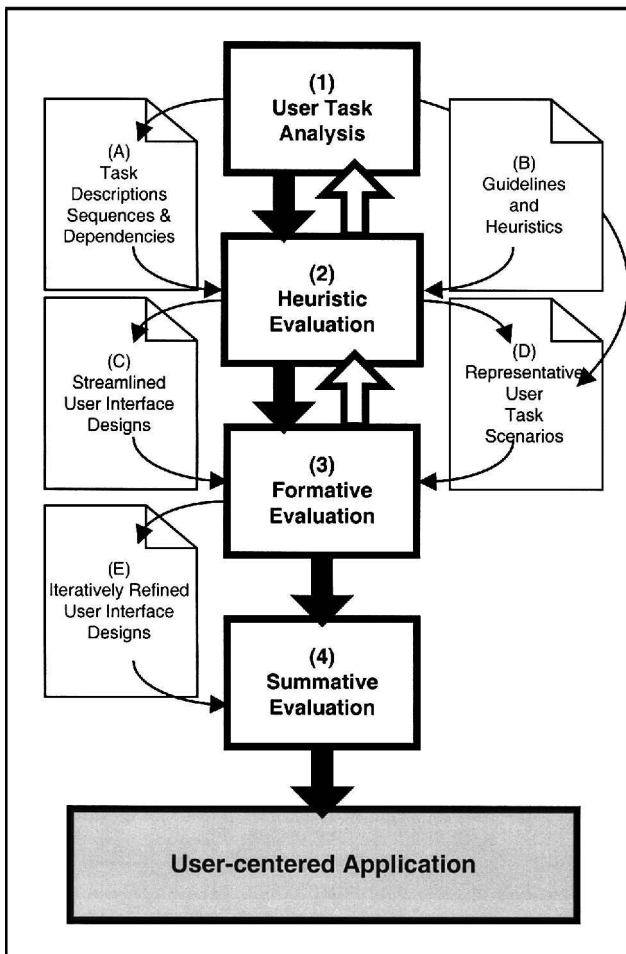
(1)
User Task Analysis

(A)
Task Descriptions Sequences & Dependencies

(B)
Guidelines and Heuristics

(2)
Heuristic Evaluation

(C)
Streamlined User Interface Designs

(D)
Representative User Task Scenarios

(3)
Formative Evaluation

(E)
Iteratively Refined User Interface Designs

(4)
Summative Evaluation

User-centered Application